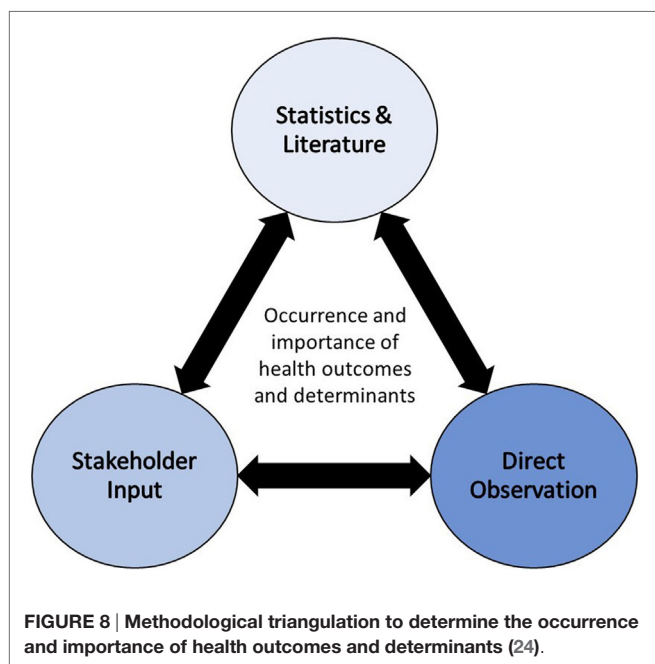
Statistics & Literature

Occurrence and importance of health outcomes and determinants

Stakeholder Input

Direct Observation

FIGURE 8 | Methodological triangulation to determine the occurrence and importance of health outcomes and determinants (24).